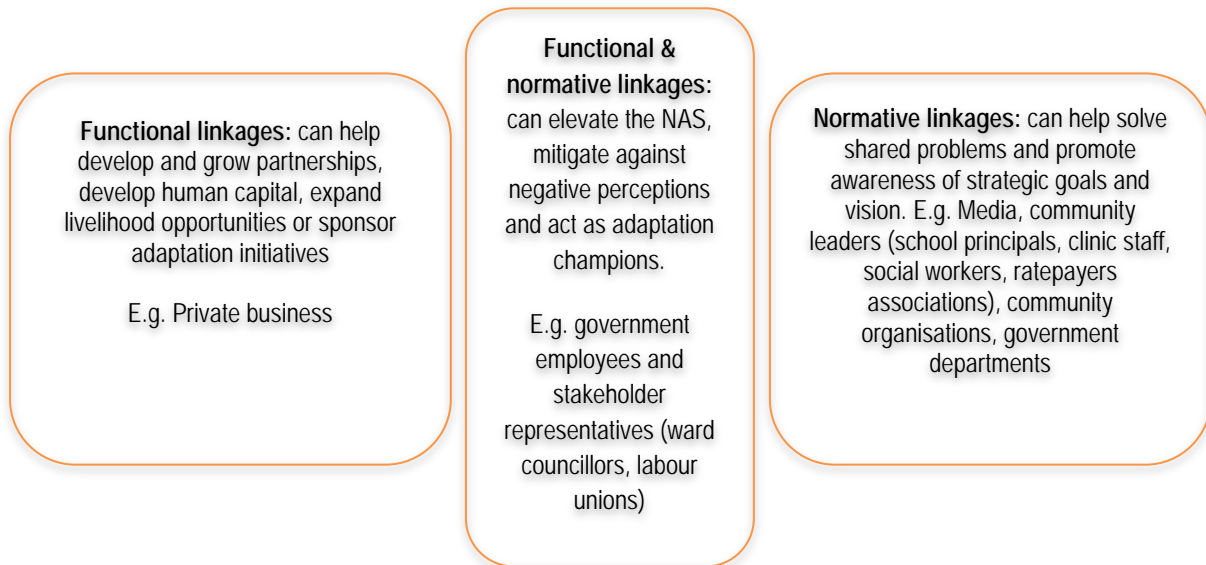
**Functional linkages:** can help develop and grow partnerships, develop human capital, expand livelihood opportunities or sponsor adaptation initiatives

E.g. Private business

**Functional & normative linkages:** can elevate the NAS, mitigate against negative perceptions and act as adaptation champions.

E.g. government employees and stakeholder representatives (ward councillors, labour unions)

**Normative linkages:** can help solve shared problems and promote awareness of strategic goals and vision. E.g. Media, community leaders (school principals, clinic staff, social workers, ratepayers associations), community organisations, government departments